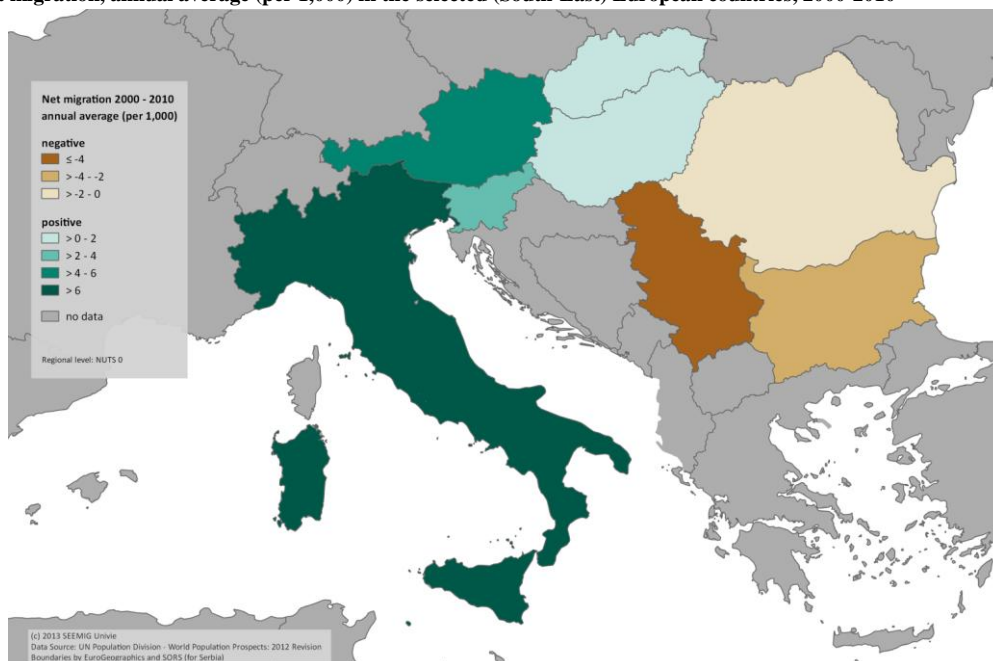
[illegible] migration, annual average (per 1,000) in the selected (South-East) European countries, 2000-2010

Net migration 2000 - 2010
annual average (per 1,000)

negative
≤ -4
> -4 - -2
> -2 - 0

positive
> 0 - 2
> 2 - 4
> 4 - 6
> 6

no data

Regional level: NUTS 0

(c) 2013 SEEMIG Univie
Data Source: UN Population Division - World Population Prospects: 2012 Revision
Boundaries by EuroGeographics and SORS (for Serbia)